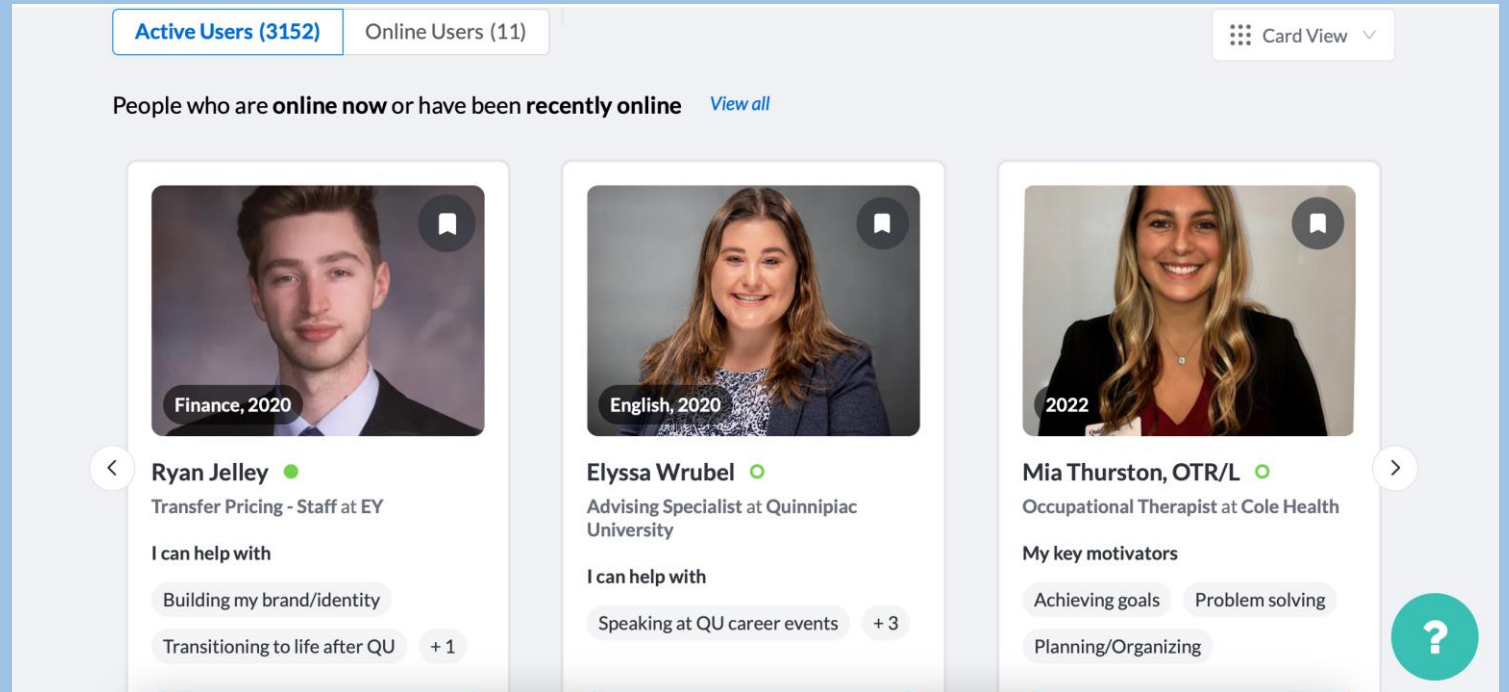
Active Users (3152) Online Users (11)

Card View

People who are **online now** or have been **recently online** View all

Finance, 2020

Ryan Jelley

Transfer Pricing - Staff at EY

I can help with

Building my brand/identity

Transitioning to life after QU

+ 1

English, 2020

Elyssa Wrubel

Advising Specialist at Quinnipiac University

I can help with

Speaking at QU career events

+ 3

2022

Mia Thurston, OTR/L

Occupational Therapist at Cole Health

My key motivators

Achieving goals

Problem solving

Planning/Organizing

?